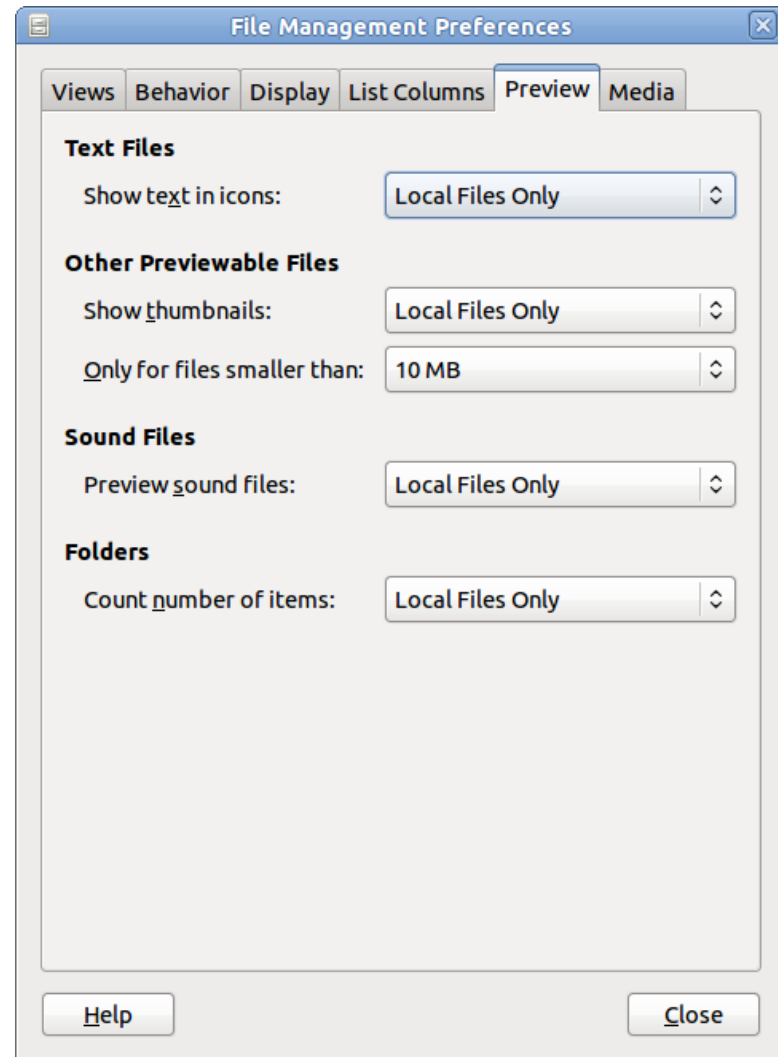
File Management Preferences

Views | Behavior | Display | List Columns | Preview | Media

Text Files

Show text in icons: Local Files Only

Other Previewable Files

Show thumbnails: Local Files Only

Only for files smaller than: 10 MB

Sound Files

Preview sound files: Local Files Only

Folders

Count number of items: Local Files Only

Help

Close